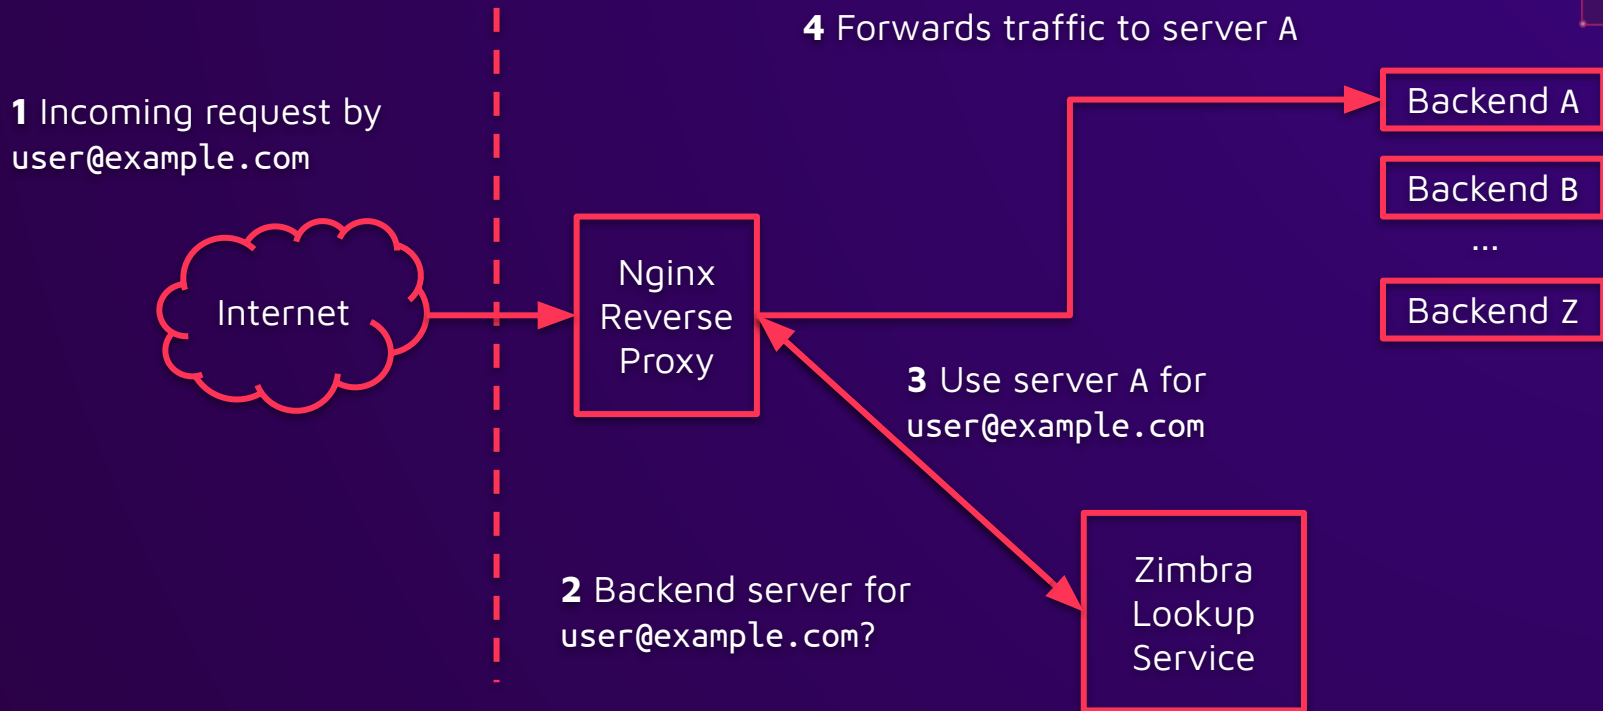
4 Forwards traffic to server A

1 Incoming request by user@example.com

Internet

Nginx Reverse Proxy

Backend A

Backend B

...

Backend Z

3 Use server A for user@example.com

2 Backend server for user@example.com?

Zimbra Lookup Service